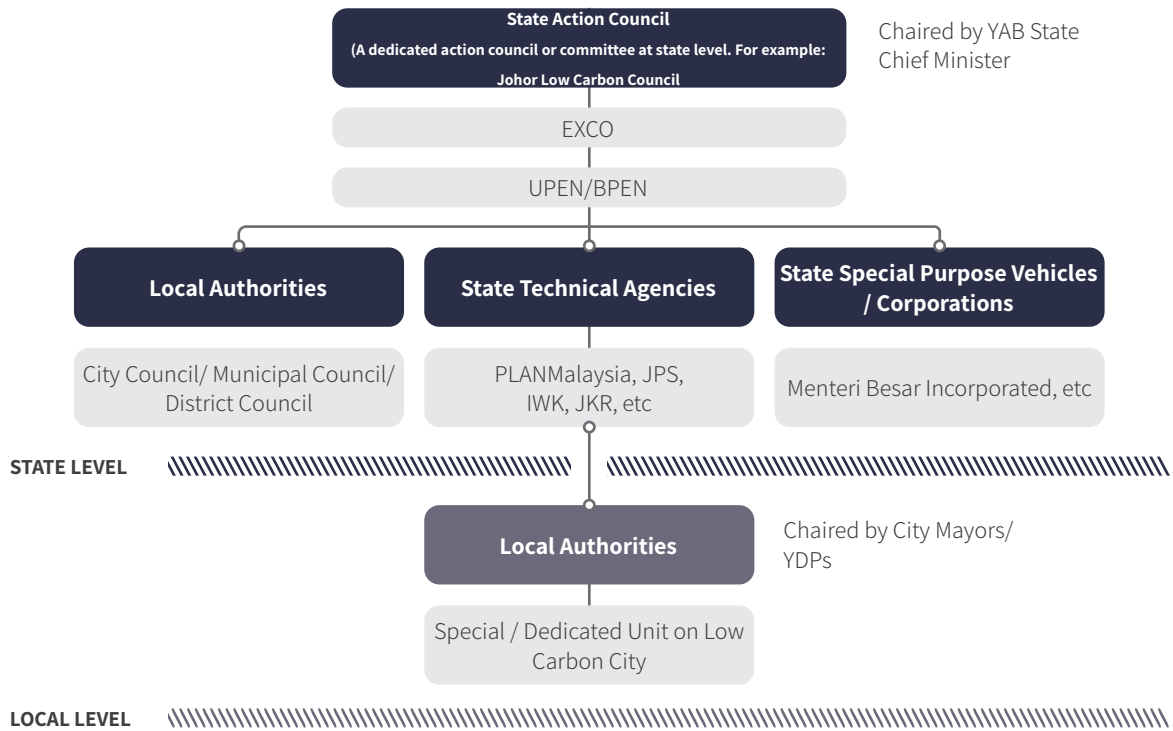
State Action Council
(A dedicated action council or committee at state level. For example: Johor Low Carbon Council

Chaired by YAB State Chief Minister

EXCO

UPEN/BPEN

Local Authorities

State Technical Agencies

State Special Purpose Vehicles / Corporations

City Council/ Municipal Council/ District Council

PLANMalaysia, JPS, IWK, JKR, etc

Menteri Besar Incorporated, etc

STATE LEVEL

Local Authorities

Chaired by City Mayors/ YDPs

Special / Dedicated Unit on Low Carbon City

LOCAL LEVEL